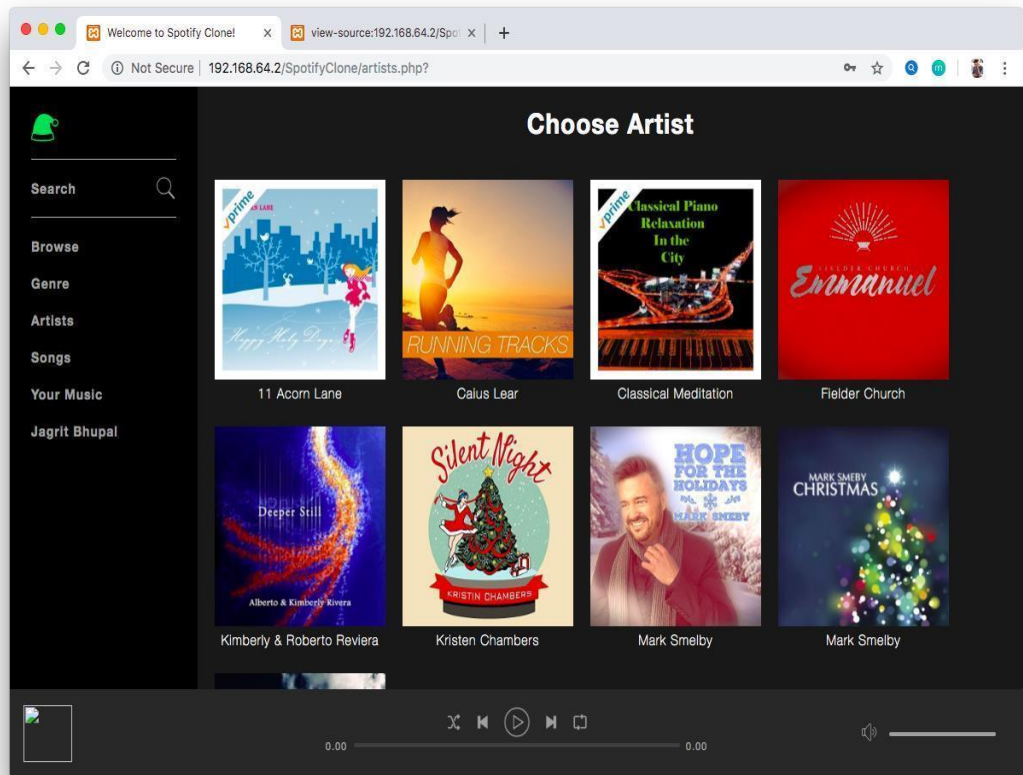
Welcome to Spotify Clone! ×
view-source:192.168.64.2/Spot ×
+

Not Secure | 192.168.64.2/SpotifyClone/artists.php?

Search

Browse
Genre
Artists
Songs
Your Music
Jagrit Bhupal

Choose Artist

prime
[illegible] LANE
Happy Holy Days
11 Acorn Lane

RUNNING TRACKS
Caius Lear

prime
Classical Piano Relaxation In the City
Classical Meditation

FIELDER CHURCH
Emmanuel
Fielder Church

Deeper Still
Alberto & Kimberly Rivera
Kimberly & Roberto Reviera

Silent Night
KRISTIN CHAMBERS
Kristen Chambers

HOPE FOR THE HOLIDAYS
MARK SMEBY
Mark Smelby

MARK SMEBY
CHRISTMAS
Mark Smelby

0.00
0.00